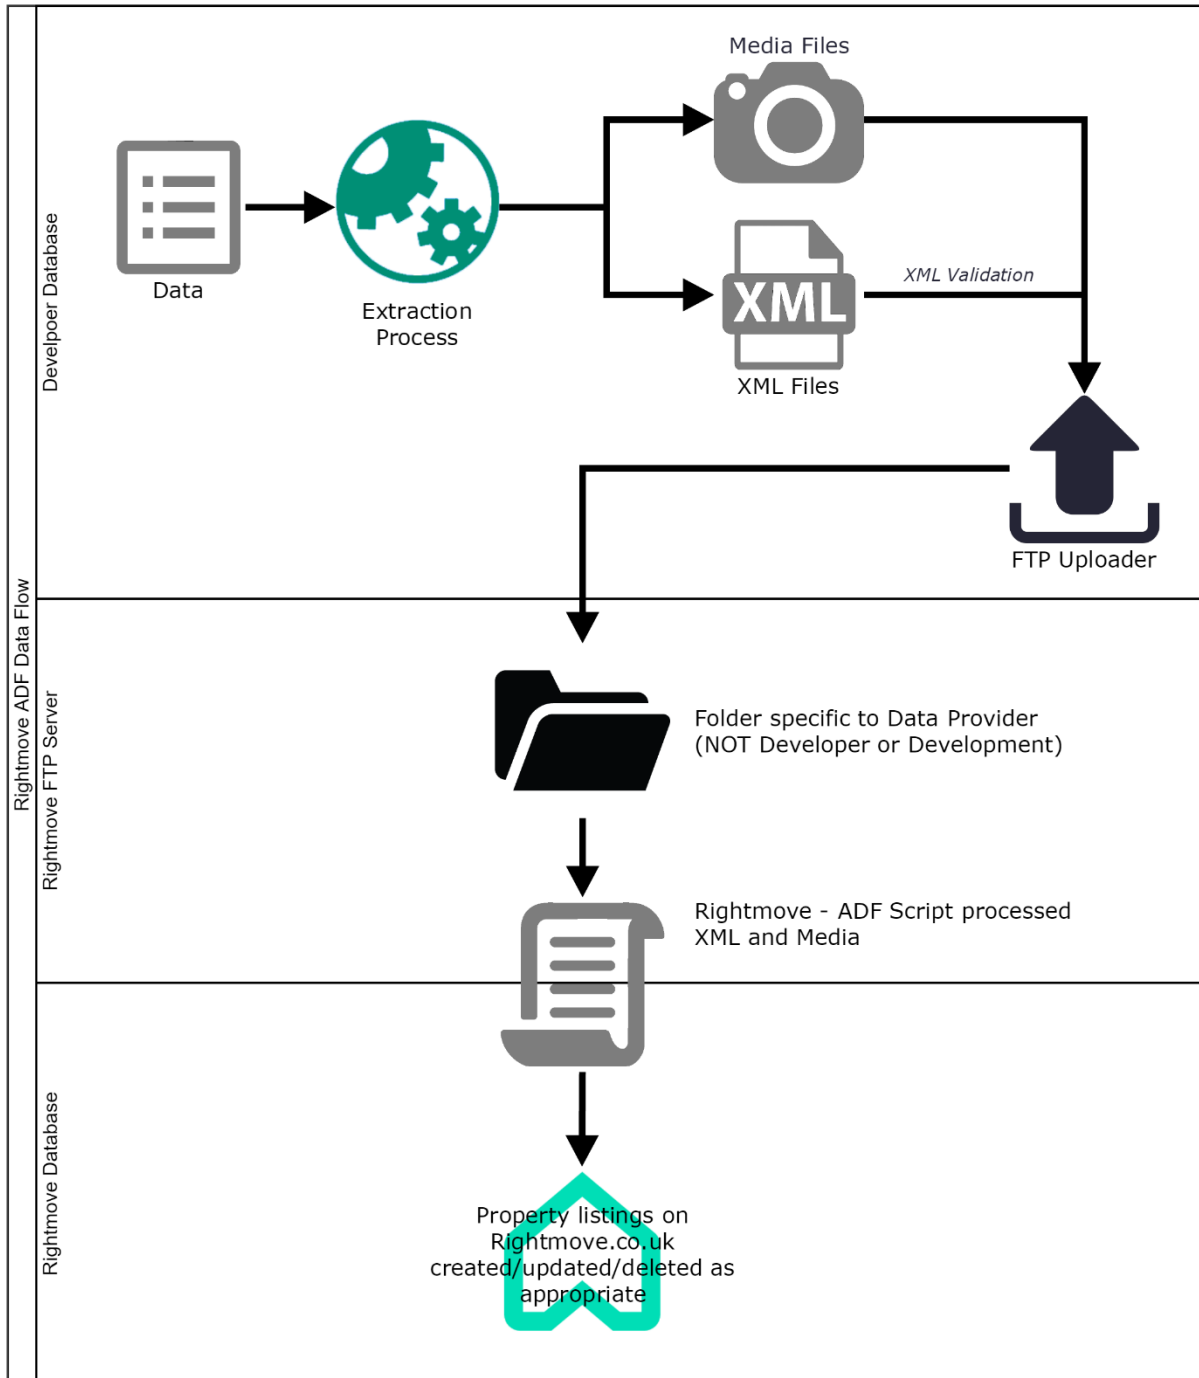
Rightmove ADF Data Flow

Develpoer Database

Data

Extraction Process

Media Files

XML

XML Files

XML Validation

FTP Uploader

Rightmove FTP Server

Folder specific to Data Provider (NOT Developer or Development)

Rightmove - ADF Script processed XML and Media

Rightmove Database

Property listings on Rightmove.co.uk created/updated/deleted as appropriate